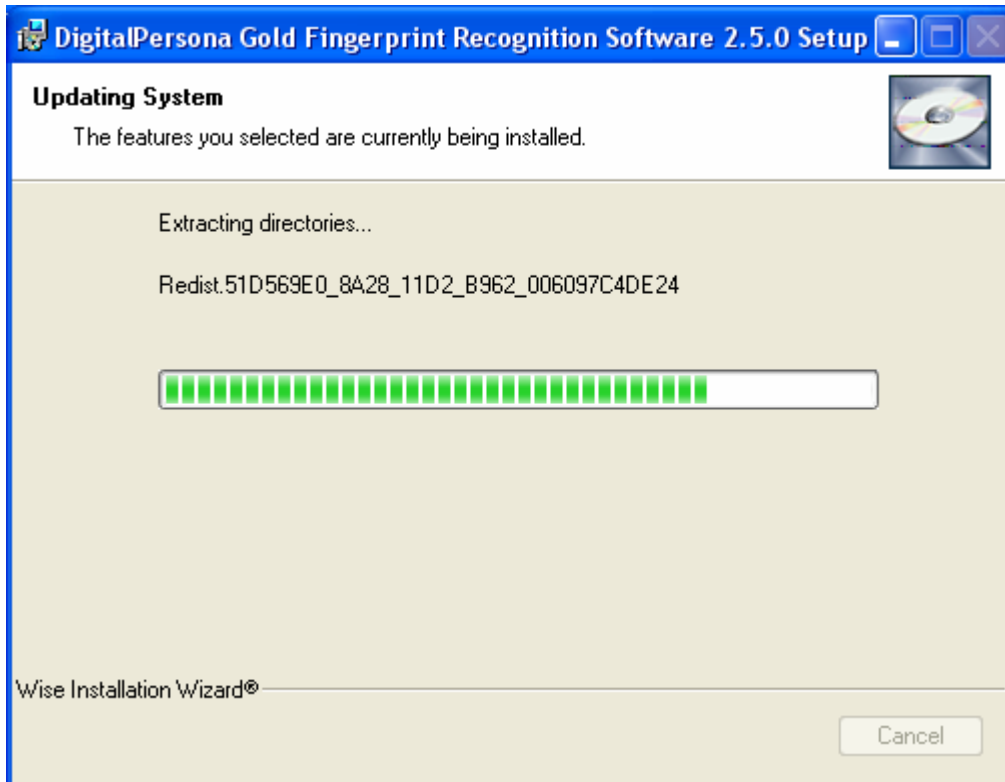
DigitalPersona Gold Fingerprint Recognition Software 2.5.0 Setup

Updating System

The features you selected are currently being installed.

Extracting directories...

Redist.51D569E0_8A28_11D2_B962_006097C4DE24

Wise Installation Wizard®

Cancel